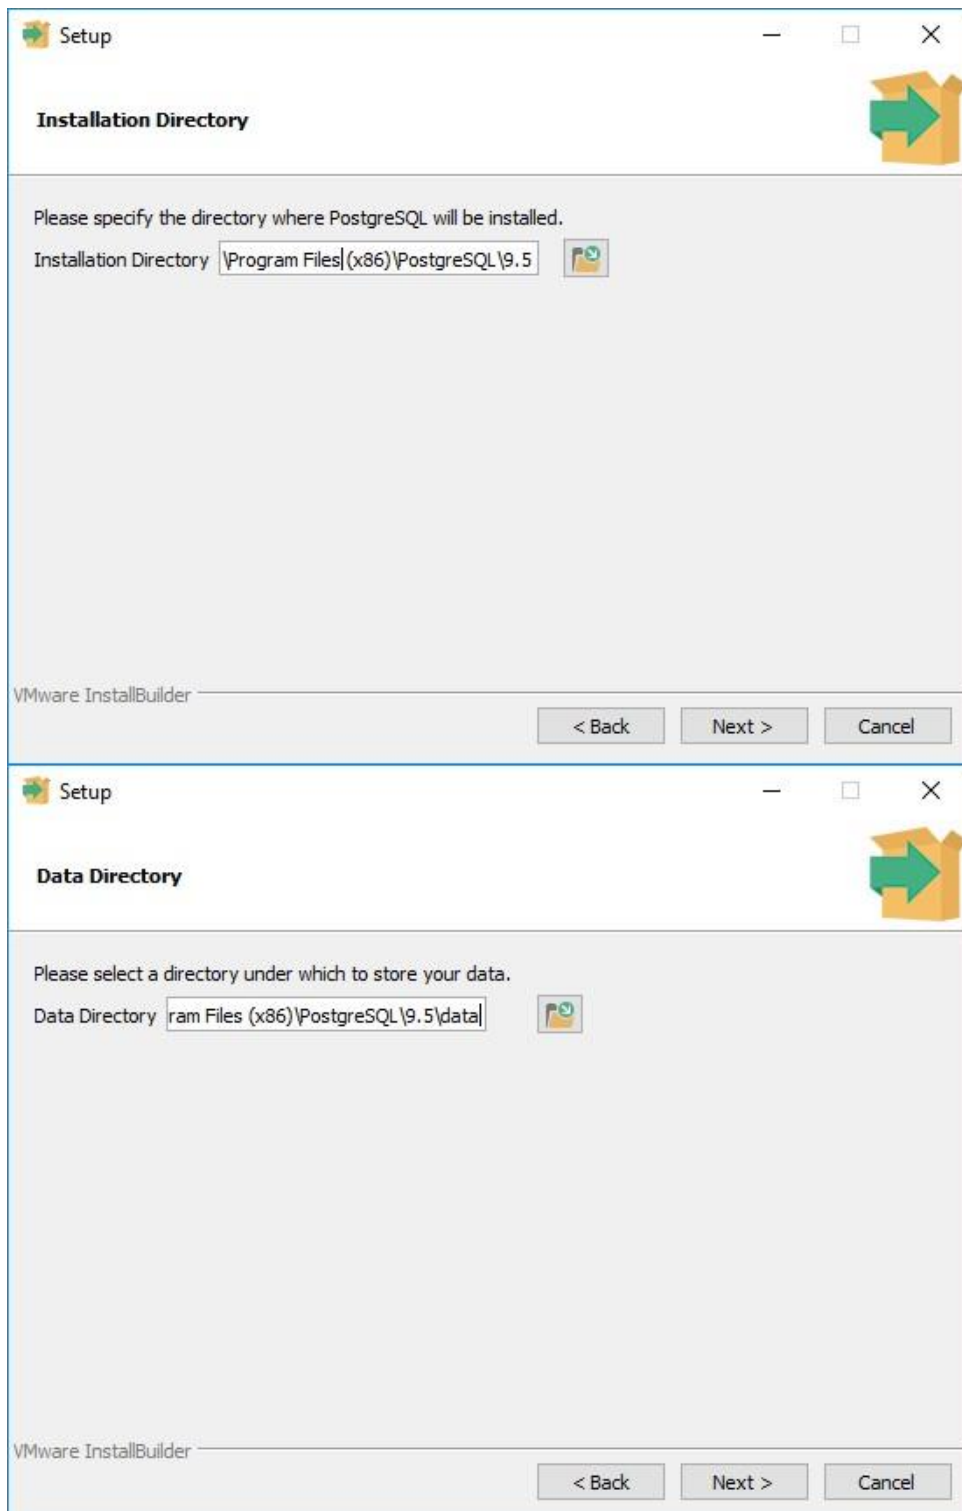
Setup

Installation Directory

Please specify the directory where PostgreSQL will be installed.

Installation Directory \Program Files (x86)\PostgreSQL\9.5

VMware InstallBuilder

< Back Next > Cancel

Setup

Data Directory

Please select a directory under which to store your data.

Data Directory ram Files (x86)\PostgreSQL\9.5\data

VMware InstallBuilder

< Back Next > Cancel